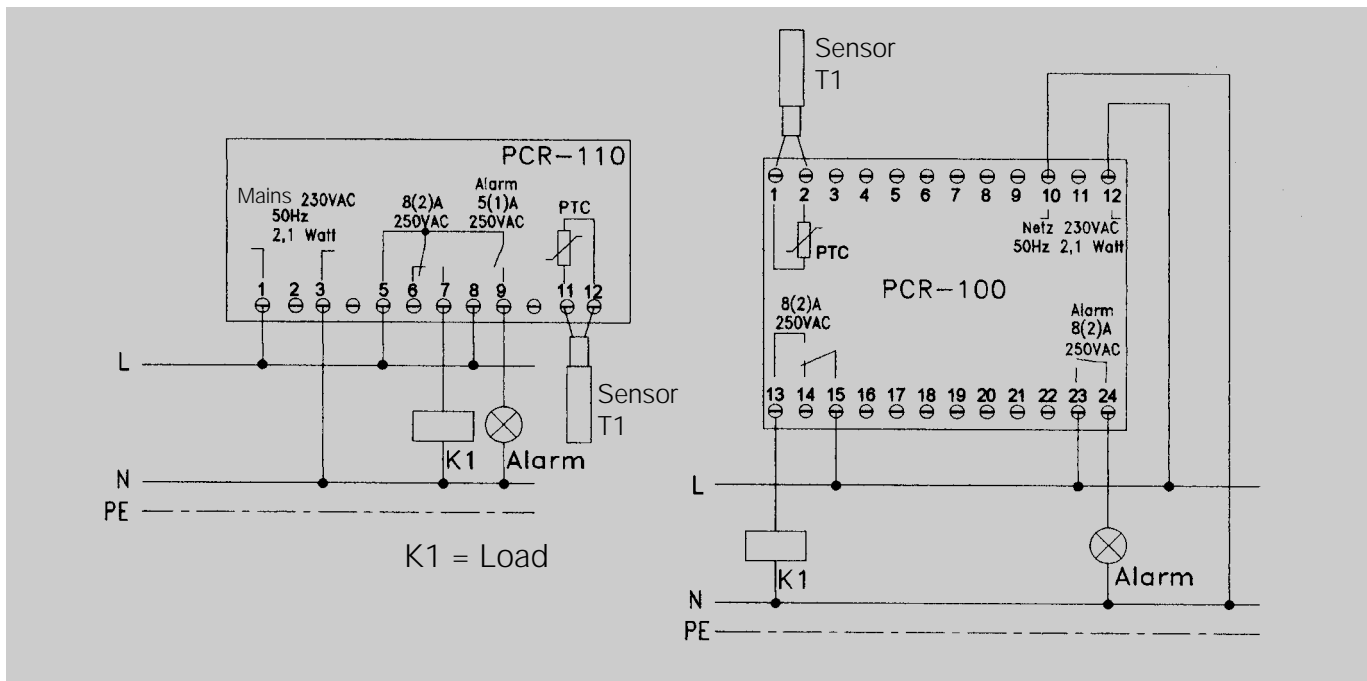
PCR-110

Mains 230VAC 50Hz 2,1 Watt

8(2)A 250VAC

Alarm 5(1)A 250VAC

PTC

1 2 3 5 6 7 8 9 11 12

L

N

PE

K1

Alarm

Sensor T1

K1 = Load

Sensor T1

1 2 3 4 5 6 7 8 9 10 11 12

PTC

Netz 230VAC 50Hz 2,1 Watt

PCR-100

8(2)A 250VAC

Alarm 8(2)A 250VAC

13 14 15 16 17 18 19 20 21 22 23 24

L

K1

Alarm

N

PE